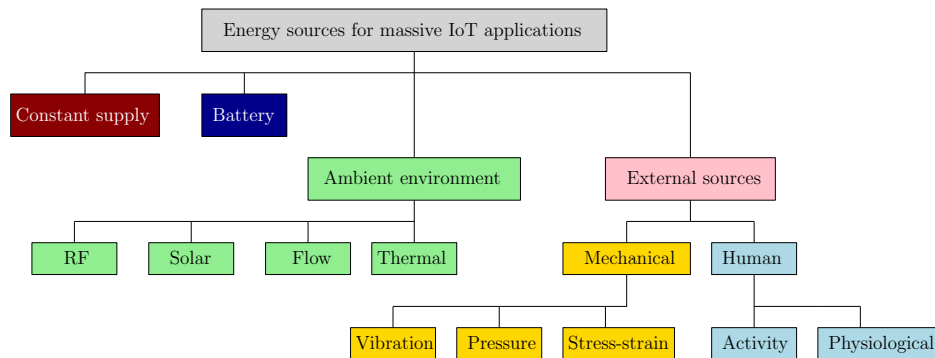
Energy sources for massive IoT applications

Constant supply

Battery

Ambient environment

External sources

RF

Solar

Flow

Thermal

Mechanical

Human

Vibration

Pressure

Stress-strain

Activity

Physiological